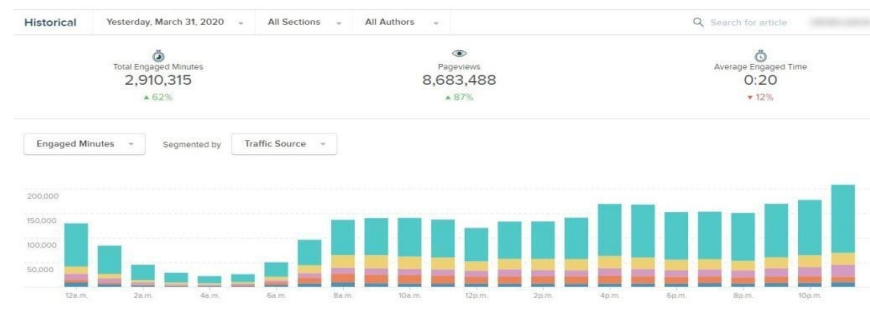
Historical Yesterday, March 31, 2020 All Sections All Authors Search for article

Total Engaged Minutes
2,910,315
▲ 62%

Pageviews
8,683,488
▲ 87%

Average Engaged Time
0:20
▼ 12%

Engaged Minutes Segmented by Traffic Source

200,000
150,000
100,000
50,000

12a.m. 2a.m. 4a.m. 6a.m. 8a.m. 10a.m. 12p.m. 2p.m. 4p.m. 6p.m. 8p.m. 10p.m.